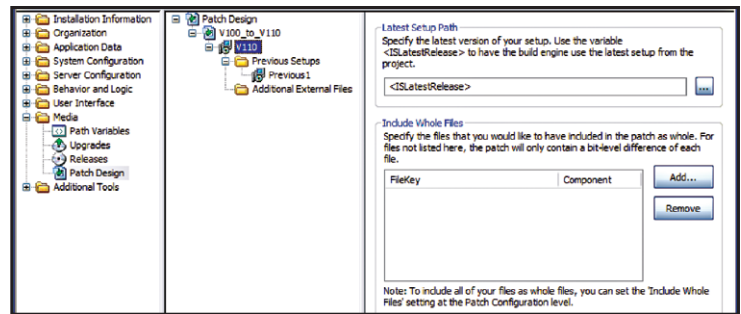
Installation Information
Organization
Application Data
System Configuration
Server Configuration
Behavior and Logic
User Interface
Media
Path Variables
Upgrades
Releases
Patch Design
Additional Tools

Patch Design
V100_to_V110
V110
Previous Setups
Previous1
Additional External Files

Latest Setup Path
Specify the latest version of your setup. Use the variable <ISLatestRelease> to have the build engine use the latest setup from the project.
<ISLatestRelease>
...

Include Whole Files
Specify the files that you would like to have included in the patch as whole. For files not listed here, the patch will only contain a bit-level difference of each file.

| FileKey | Component |
|---|---|

Add...
Remove

Note: To include all of your files as whole files, you can set the 'Include Whole Files' setting at the Patch Configuration level.